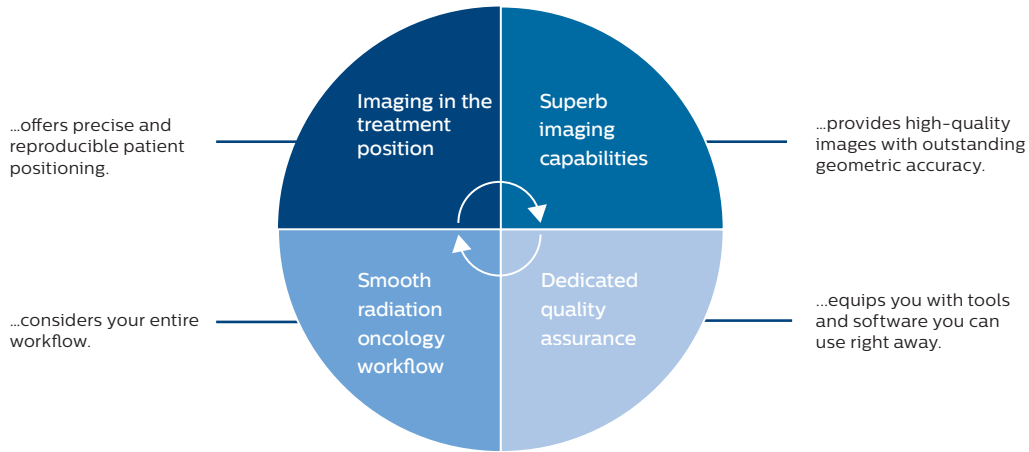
...offers precise and reproducible patient positioning.

Imaging in the treatment position

Superb imaging capabilities

...provides high-quality images with outstanding geometric accuracy.

...considers your entire workflow.

Smooth radiation oncology workflow

Dedicated quality assurance

...equips you with tools and software you can use right away.